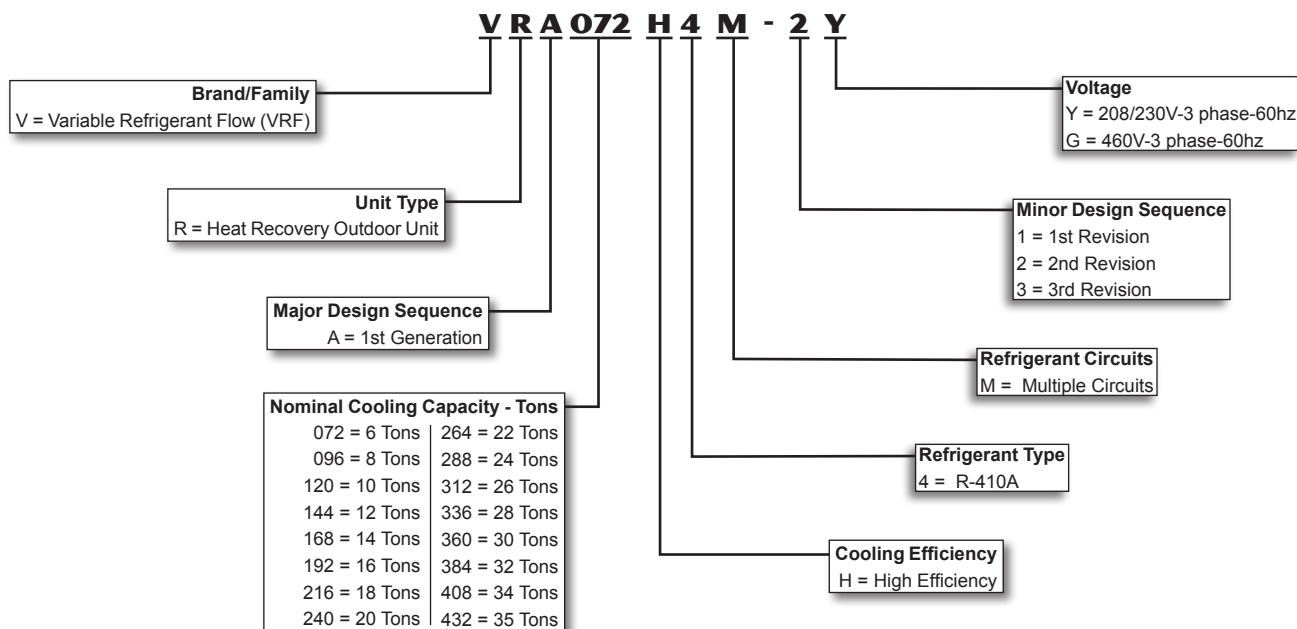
V R A 072 H 4 M - 2 Y

Brand/Family
V = Variable Refrigerant Flow (VRF)

Unit Type
R = Heat Recovery Outdoor Unit

Major Design Sequence
A = 1st Generation

Nominal Cooling Capacity - Tons

| | |
|---|---|
| 072 = 6 Tons | 264 = 22 Tons |
| 096 = 8 Tons | 288 = 24 Tons |
| 120 = 10 Tons | 312 = 26 Tons |
| 144 = 12 Tons | 336 = 28 Tons |
| 168 = 14 Tons | 360 = 30 Tons |
| 192 = 16 Tons | 384 = 32 Tons |
| 216 = 18 Tons | 408 = 34 Tons |
| 240 = 20 Tons | 432 = 35 Tons |

Voltage
Y = 208/230V-3 phase-60hz
G = 460V-3 phase-60hz

Minor Design Sequence
1 = 1st Revision
2 = 2nd Revision
3 = 3rd Revision

Refrigerant Circuits
M = Multiple Circuits

Refrigerant Type
4 = R-410A

Cooling Efficiency
H = High Efficiency